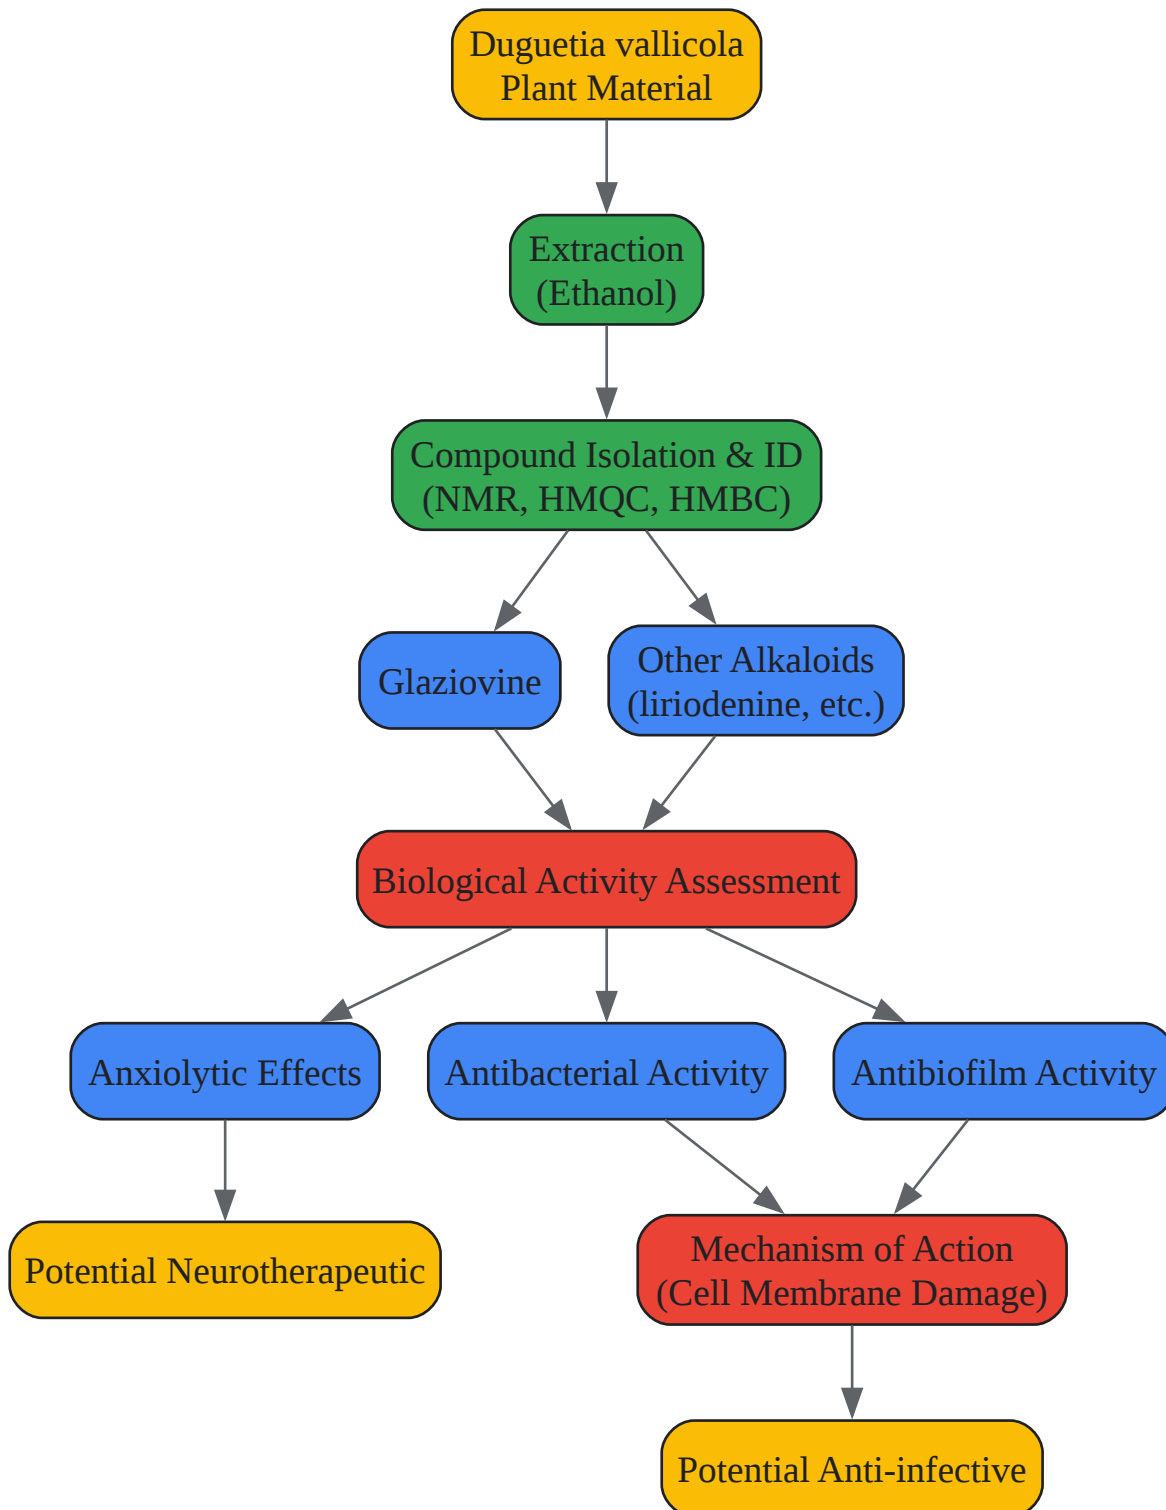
Duguetia vallicola
Plant Material

Extraction
(Ethanol)

Compound Isolation & ID
(NMR, HMQC, HMBC)

Glaziovine

Other Alkaloids
(liriodenine, etc.)

Biological Activity Assessment

Anxiolytic Effects

Antibacterial Activity

Antibiofilm Activity

Potential Neurotherapeutic

Mechanism of Action
(Cell Membrane Damage)

Potential Anti-infective